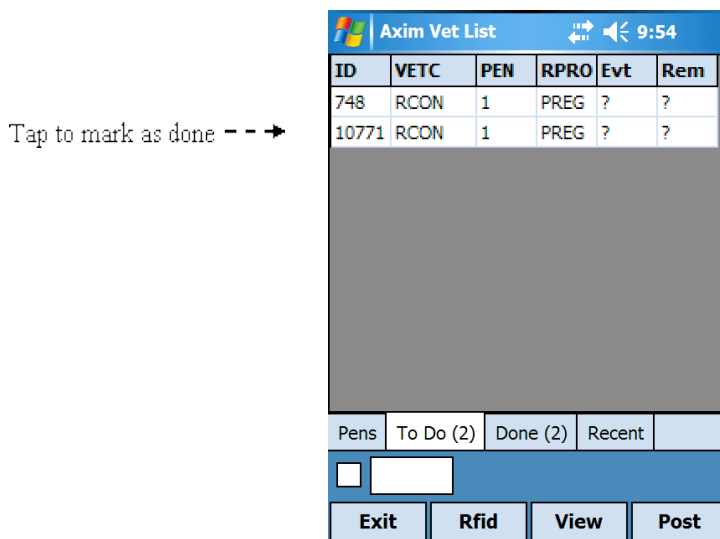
Tap to mark as done

Axim Vet List 9:54

| ID | VETC | PEN | RPRO | Evt | Rem |
|---|---|---|---|---|---|
| 748 | RCON | 1 | PREG | ? | ? |
| 10771 | RCON | 1 | PREG | ? | ? |

Pens To Do (2) Done (2) Recent

Exit Rfid View Post